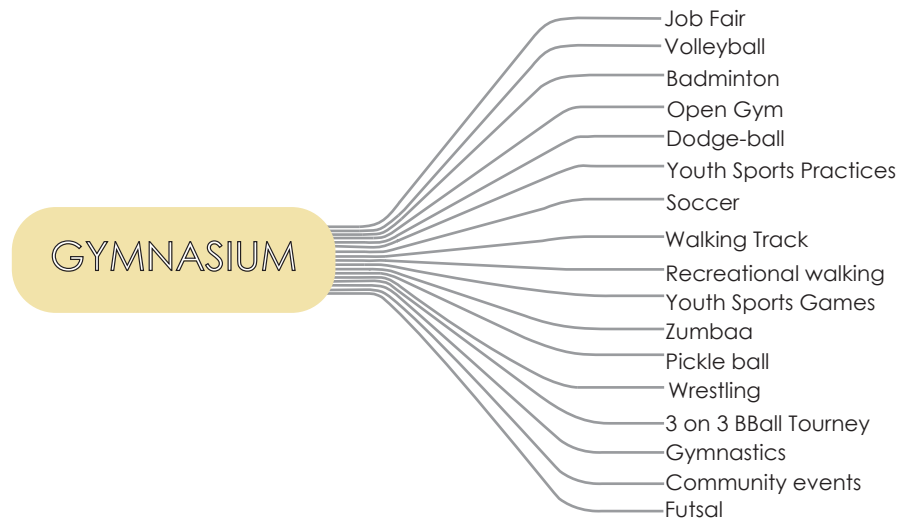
GYMNASIUM

Job Fair
Volleyball
Badminton
Open Gym
Dodge-ball
Youth Sports Practices
Soccer
Walking Track
Recreational walking
Youth Sports Games
Zumbaa
Pickle ball
Wrestling
3 on 3 BBall Tourney
Gymnastics
Community events
Futsal